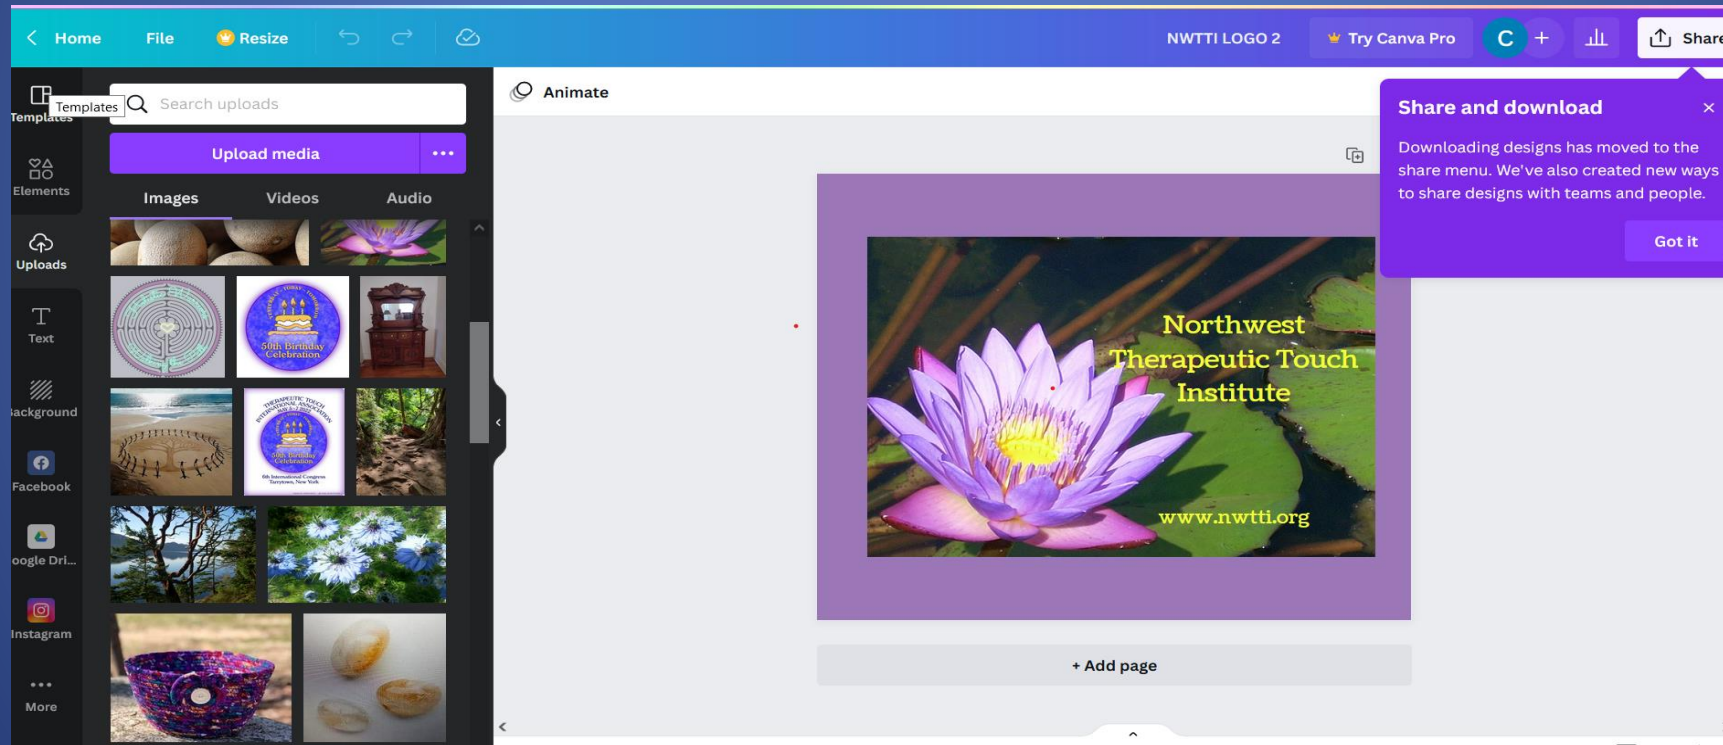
Home File Resize

NWTTI LOGO 2 Try Canva Pro C + Share

Templates Templates
Search uploads
Upload media •••
Images Videos Audio

Elements
Uploads
Text
ackground
Facebook
oogle Dri...
Instagram
More

50th Birthday Celebration

50th Birthday Celebration

Animate

Northwest Therapeutic Touch Institute

www.nwtti.org

+ Add page

Share and download ×
Downloading designs has moved to the share menu. We've also created new ways to share designs with teams and people.
Got it